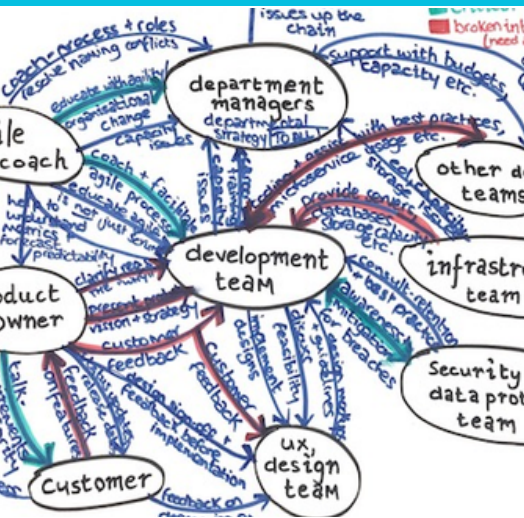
issues up the chain
broken int
(need
coach-process + roles
resolve naming conflicts
department managers
educate with agility organizational change
department strategy to all
support with budgets, capacity etc.
capacity issues
agile coach
coach + facilitate agile process
educate on agile
it is not just scrum
help to understand metrics
predictability
clarify reqs
present product vision + strategy
development team
customer feedback
other teams
infrastructure team
security + data protection team
product owner
customer
ux, design team
with best practices, knowledge etc.
microservice
storage
provide servers, databases, storage capacity etc.
consult-retention + best practices
awareness
mitigation for breaches
implement designs
feasibility
design feedback
customer feedback
design signoff + feedback before implementation
feedback on
talk
contracts
feedback
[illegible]